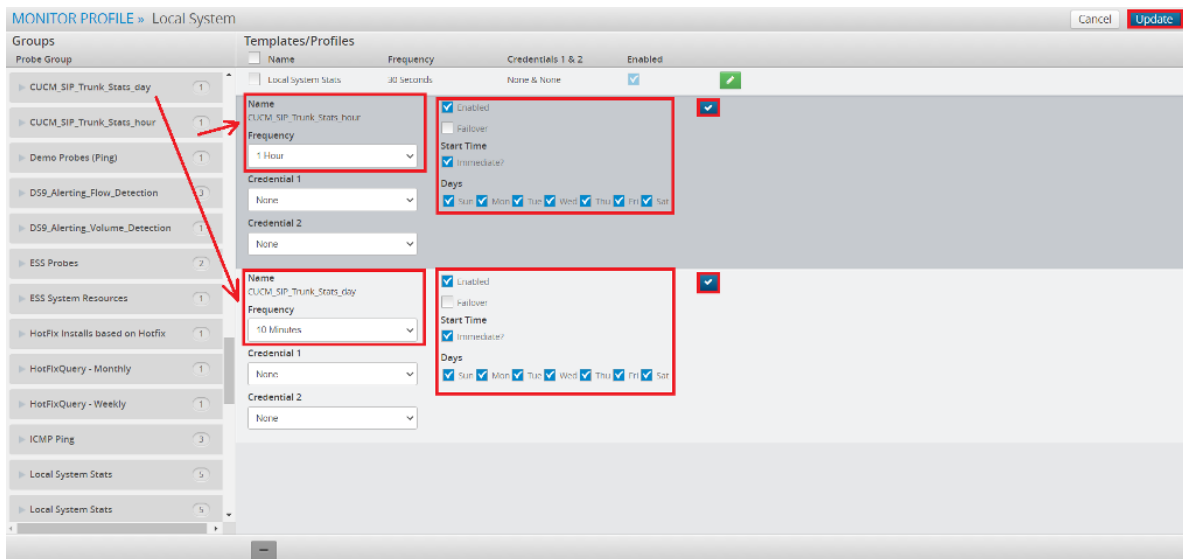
MONITOR PROFILE » Local System

Cancel Update

Groups

Probe Group

CUCM_SIP_Trunk_Stats_day 1

CUCM_SIP_Trunk_Stats_hour 1

Demo Probes (Ping) 1

DS9_Alerting_Flow_Detection 3

DS9_Alerting_Volume_Detection 1

ESS Probes 2

ESS System Resources 1

HotFix Installs based on Hotfix 1

HotFixQuery - Monthly 1

HotFixQuery - Weekly 1

ICMP Ping 3

Local System Stats 5

Local System Stats 5

Templates/Profiles

| Name | Frequency | Credentials 1 & 2 | Enabled |
|---|---|---|---|
| Local System Stats | 30 Seconds | None & None | |

Name
CUCM_SIP_Trunk_Stats_hour
Frequency
1 Hour
Credential 1
None
Credential 2
None

Enabled
Failover
Start Time
Immediate?
Days
Sun Mon Tue Wed Thu Fri Sat

Name
CUCM_SIP_Trunk_Stats_day
Frequency
10 Minutes
Credential 1
None
Credential 2
None

Enabled
Failover
Start Time
Immediate?
Days
Sun Mon Tue Wed Thu Fri Sat